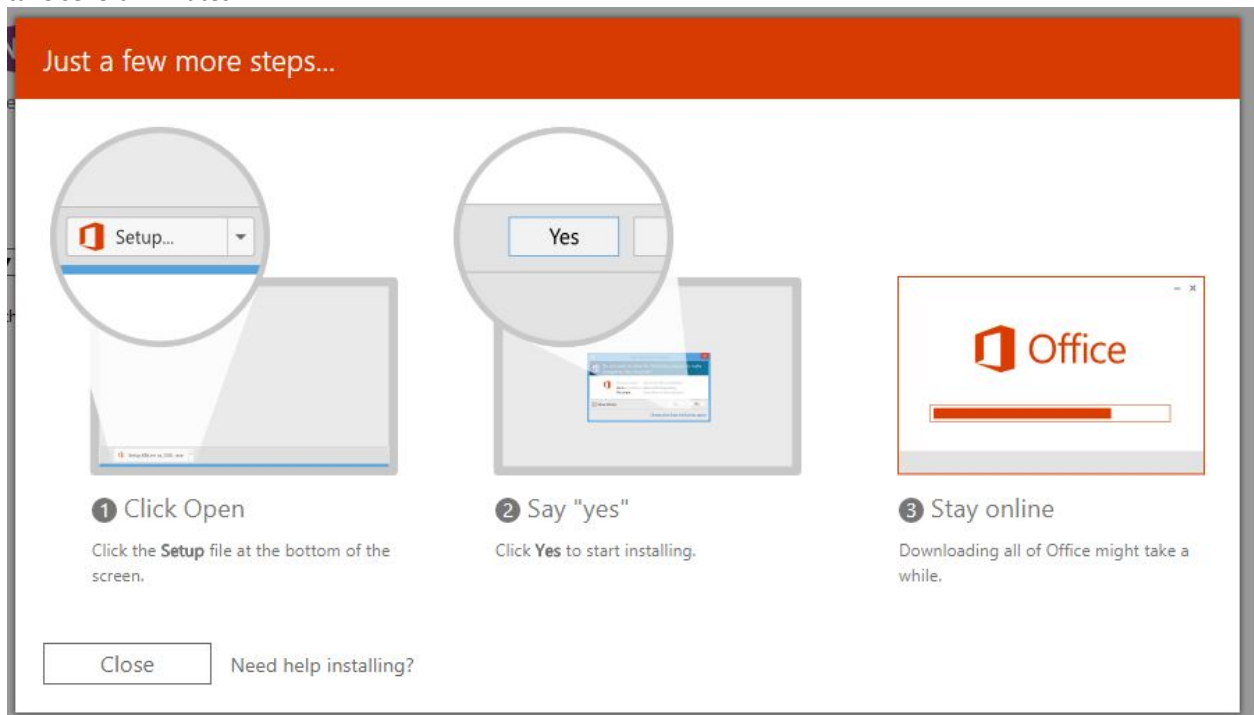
Just a few more steps...

Setup...

Yes

Office

1 Click Open

Click the Setup file at the bottom of the screen.

2 Say "yes"

Click Yes to start installing.

3 Stay online

Downloading all of Office might take a while.

Close

Need help installing?